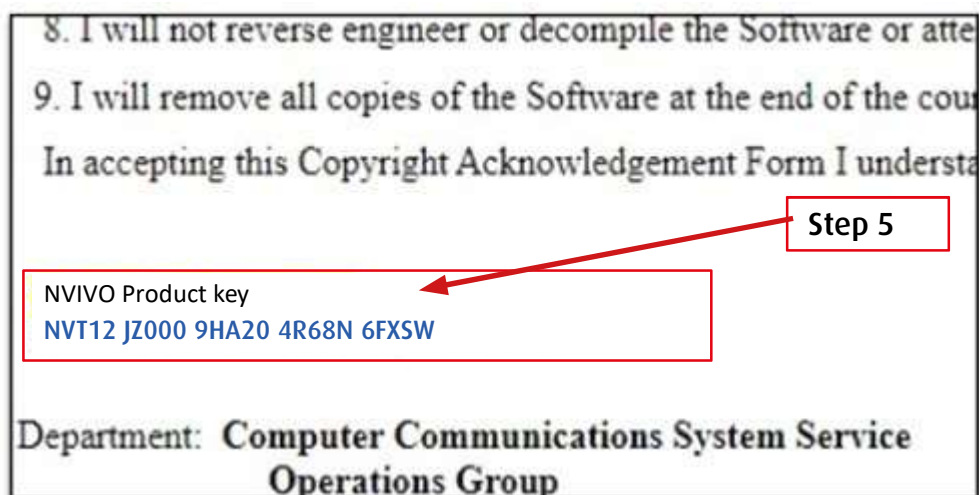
8. I will not reverse engineer or decompile the Software or atte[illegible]

9. I will remove all copies of the Software at the end of the cou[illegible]

In accepting this Copyright Acknowledgement Form I understa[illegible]

Step 5

NVIVO Product key
NVT12 JZ000 9HA20 4R68N 6FXSW

Department: Computer Communications System Service Operations Group